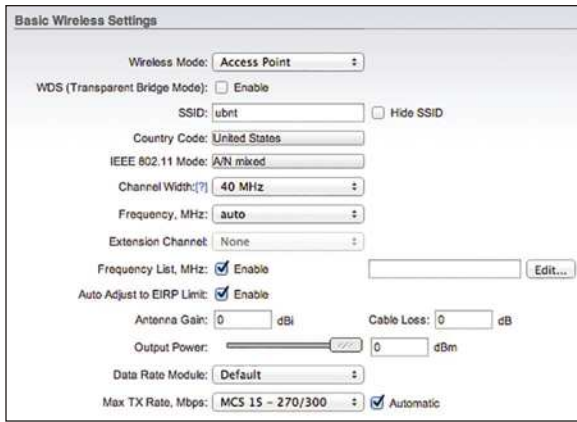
Basic Wireless Settings

Wireless Mode: Access Point

WDS (Transparent Bridge Mode): Enable

SSID: ubnt Hide SSID

Country Code: United States

IEEE 802.11 Mode: A/N mixed

Channel Width:[?] 40 MHz

Frequency, MHz: auto

Extension Channel: None

Frequency List, MHz: Enable Edit...

Auto Adjust to EIRP Limit: Enable

Antenna Gain: 0 dBi Cable Loss: 0 dB

Output Power: 0 dBm

Data Rate Module: Default

Max TX Rate, Mbps: MCS 15 - 270/300 Automatic